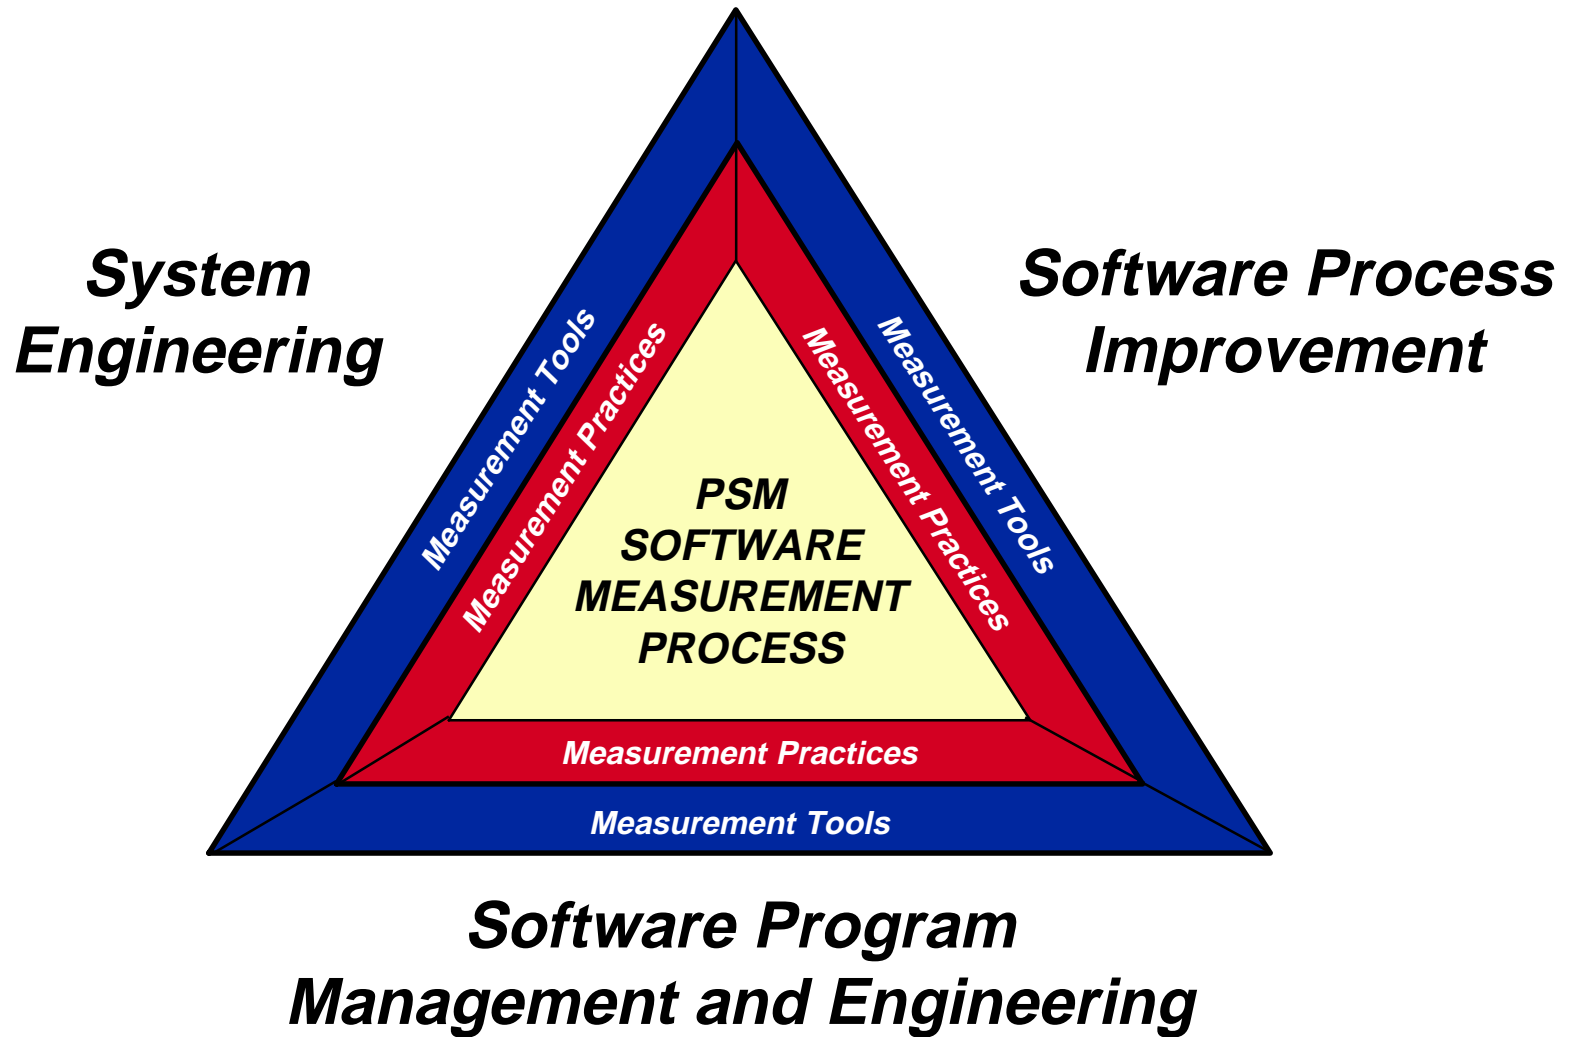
System Engineering

Software Process Improvement

Measurement Tools

Measurement Practices

Measurement Practices

Measurement Tools

PSM SOFTWARE MEASUREMENT PROCESS

Measurement Practices

Measurement Tools

Software Program Management and Engineering